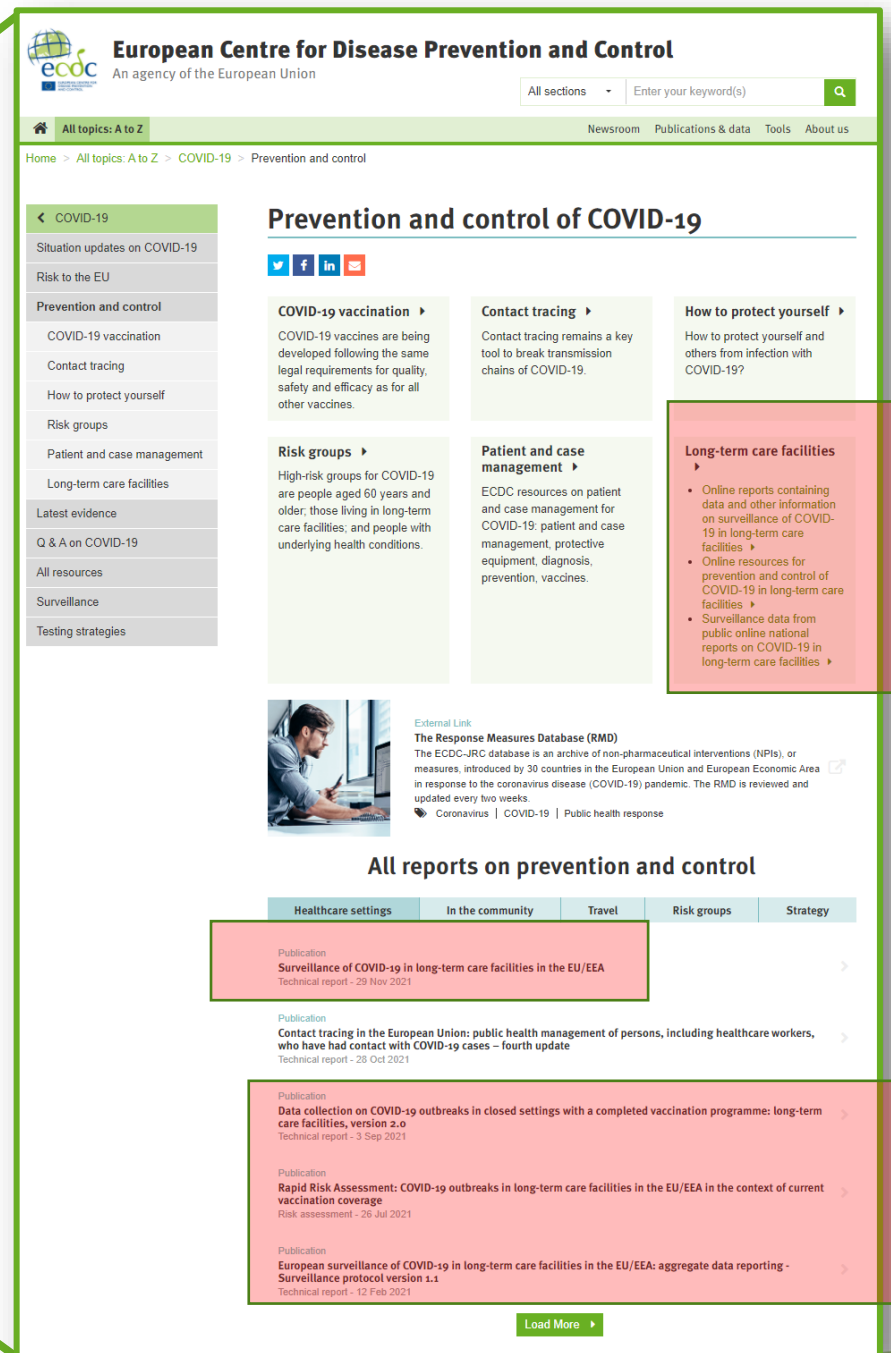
ecdc

European Centre for Disease Prevention and Control
An agency of the European Union

All sections
Enter your keyword(s)

All topics: A to Z
Newsroom Publications & data Tools About us

Home > All topics: A to Z > COVID-19 > Prevention and control

COVID-19
Situation updates on COVID-19
Risk to the EU
Prevention and control
COVID-19 vaccination
Contact tracing
How to protect yourself
Risk groups
Patient and case management
Long-term care facilities
Latest evidence
Q & A on COVID-19
All resources
Surveillance
Testing strategies

Prevention and control of COVID-19

COVID-19 vaccination
COVID-19 vaccines are being developed following the same legal requirements for quality, safety and efficacy as for all other vaccines.

Contact tracing
Contact tracing remains a key tool to break transmission chains of COVID-19.

How to protect yourself
How to protect yourself and others from infection with COVID-19?

Risk groups
High-risk groups for COVID-19 are people aged 60 years and older; those living in long-term care facilities; and people with underlying health conditions.

Patient and case management
ECDC resources on patient and case management for COVID-19: patient and case management, protective equipment, diagnosis, prevention, vaccines.

Long-term care facilities
- Online reports containing data and other information on surveillance of COVID-19 in long-term care facilities
- Online resources for prevention and control of COVID-19 in long-term care facilities
- Surveillance data from public online national reports on COVID-19 in long-term care facilities

External Link
The Response Measures Database (RMD)
The ECDC-JRC database is an archive of non-pharmaceutical interventions (NPIs), or measures, introduced by 30 countries in the European Union and European Economic Area in response to the coronavirus disease (COVID-19) pandemic. The RMD is reviewed and updated every two weeks.
Coronavirus | COVID-19 | Public health response

All reports on prevention and control

| Healthcare settings | In the community | Travel | Risk groups | Strategy |
|---|---|---|---|---|

Publication
Surveillance of COVID-19 in long-term care facilities in the EU/EEA
Technical report - 29 Nov 2021

Publication
Contact tracing in the European Union: public health management of persons, including healthcare workers, who have had contact with COVID-19 cases – fourth update
Technical report - 28 Oct 2021

Publication
Data collection on COVID-19 outbreaks in closed settings with a completed vaccination programme: long-term care facilities, version 2.0
Technical report - 3 Sep 2021

Publication
Rapid Risk Assessment: COVID-19 outbreaks in long-term care facilities in the EU/EEA in the context of current vaccination coverage
Risk assessment - 26 Jul 2021

Publication
European surveillance of COVID-19 in long-term care facilities in the EU/EEA: aggregate data reporting - Surveillance protocol version 1.1
Technical report - 12 Feb 2021

Load More